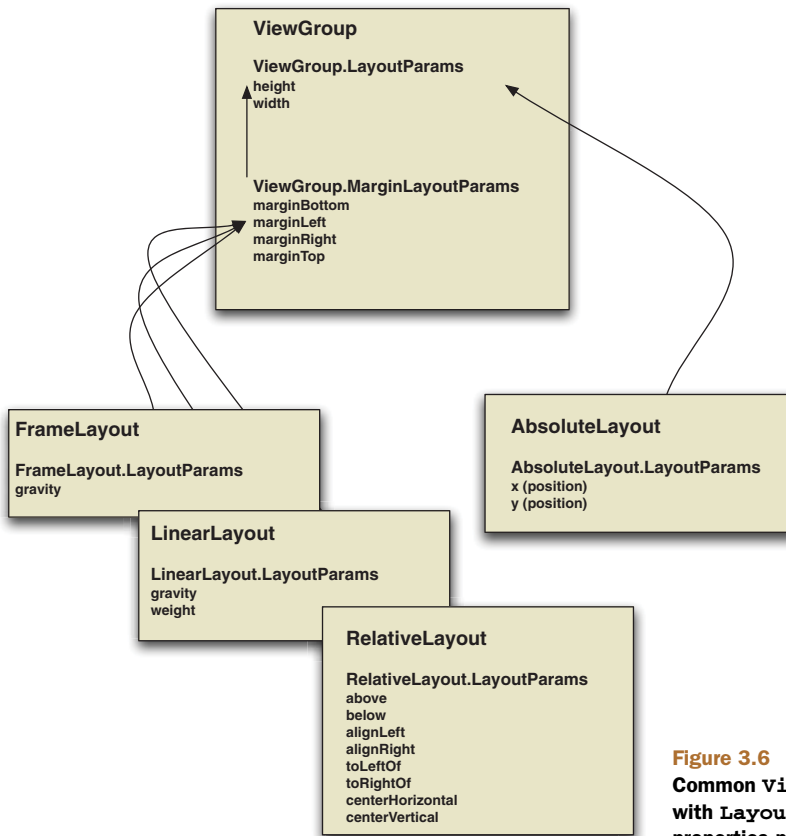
ViewGroup

ViewGroup.LayoutParams
height
width

ViewGroup.MarginLayoutParams
marginBottom
marginLeft
marginRight
marginTop

FrameLayout

FrameLayout.LayoutParams
gravity

AbsoluteLayout

AbsoluteLayout.LayoutParams
x (position)
y (position)

LinearLayout

LinearLayout.LayoutParams
gravity
weight

RelativeLayout

RelativeLayout.LayoutParams
above
below
alignLeft
alignRight
toLeftOf
toRightOf
centerHorizontal
centerVertical

Figure 3.6
Common Vi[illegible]
with Layou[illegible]
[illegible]